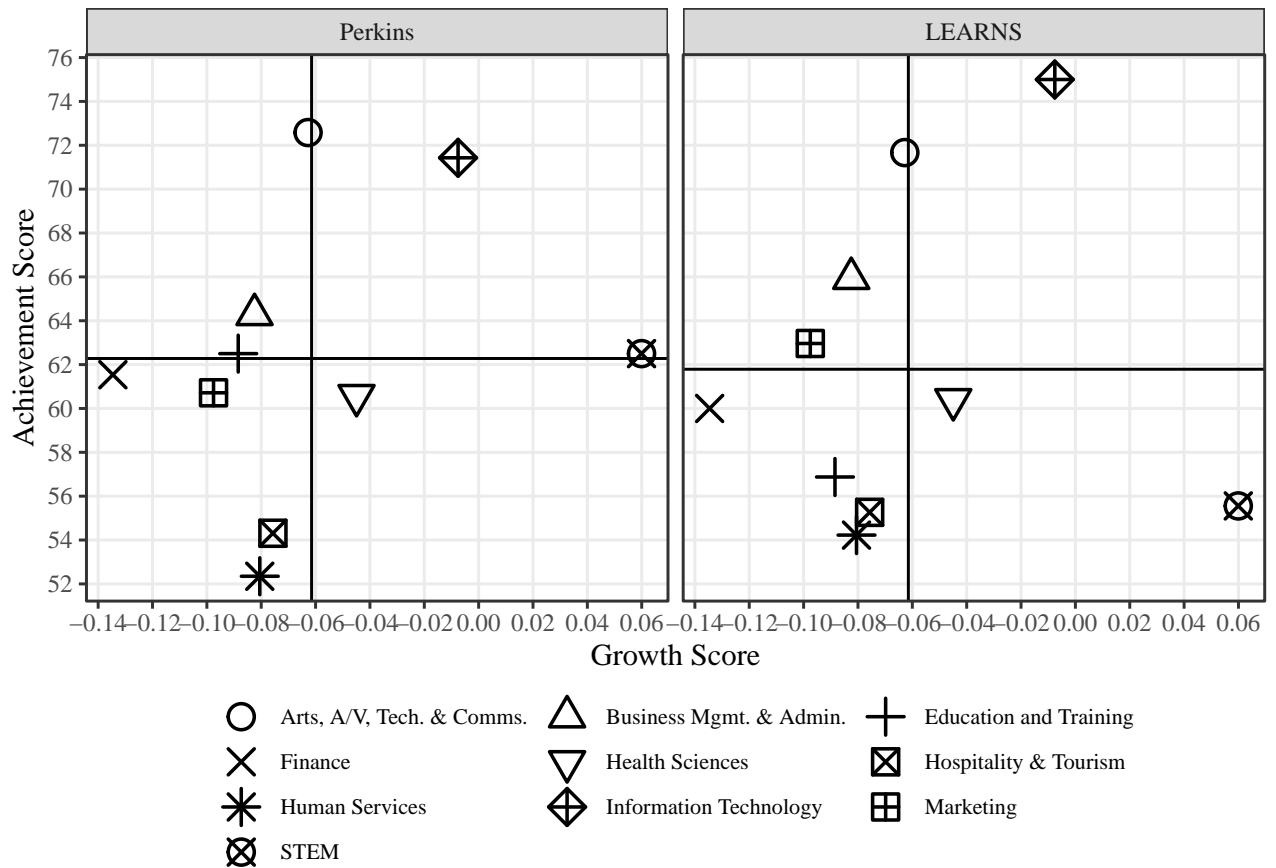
Perkins

LEARNS

Achievement Score

76
74
72
70
68
66
64
62
60
58
56
54
52

–0.14 –0.12 –0.10 –0.08 –0.06 –0.04 –0.02 0.00 0.02 0.04 0.06

–0.14 –0.12 –0.10 –0.08 –0.06 –0.04 –0.02 0.00 0.02 0.04 0.06

Growth Score

Arts, A/V, Tech. & Comms.
Business Mgmt. & Admin.
Education and Training
Finance
Health Sciences
Hospitality & Tourism
Human Services
Information Technology
Marketing
STEM